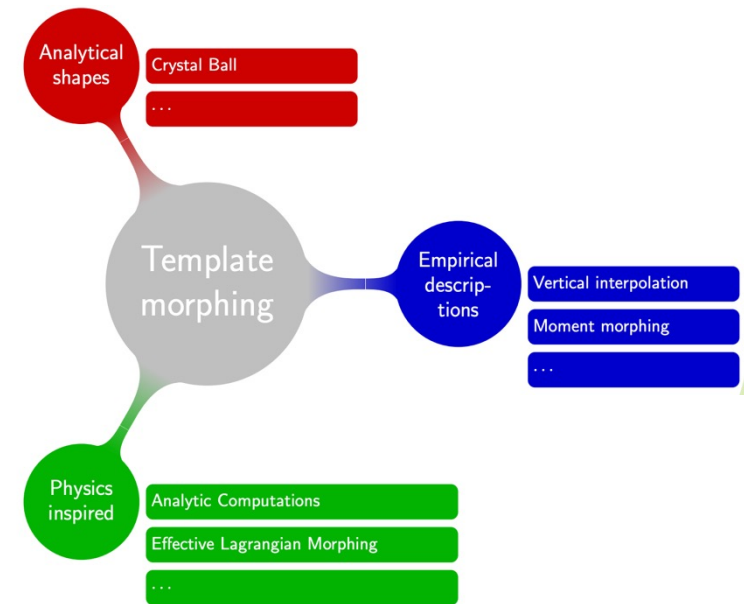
Analytical shapes

Crystal Ball

...

Template morphing

Empirical descriptions

Vertical interpolation

Moment morphing

...

Physics inspired

Analytic Computations

Effective Lagrangian Morphing

...